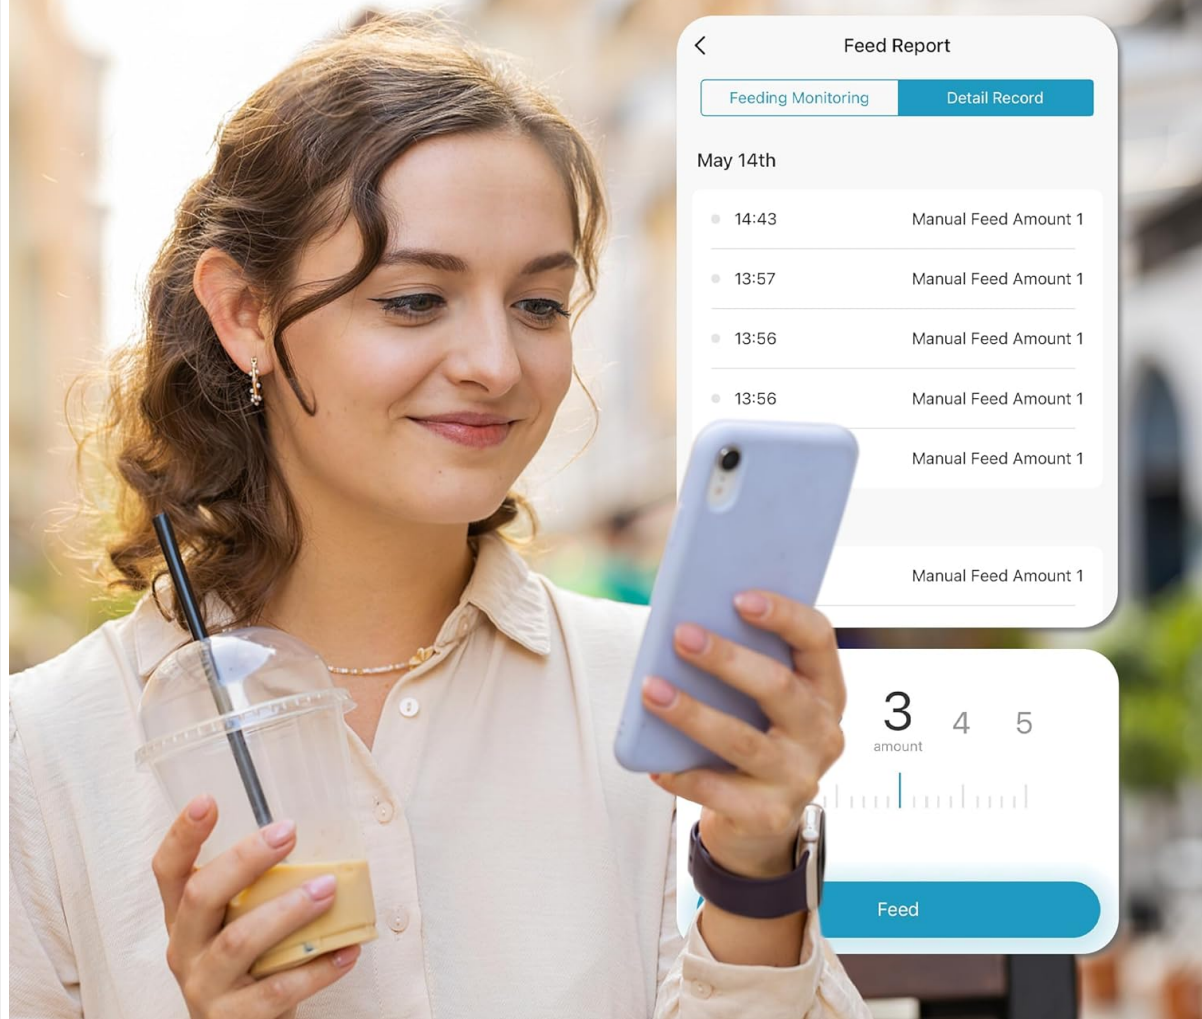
Feed Report

Feeding Monitoring
Detail Record

May 14th

14:43 Manual Feed Amount 1
13:57 Manual Feed Amount 1
13:56 Manual Feed Amount 1
13:56 Manual Feed Amount 1
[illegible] Manual Feed Amount 1

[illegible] Manual Feed Amount 1

3
amount
4 5

Feed